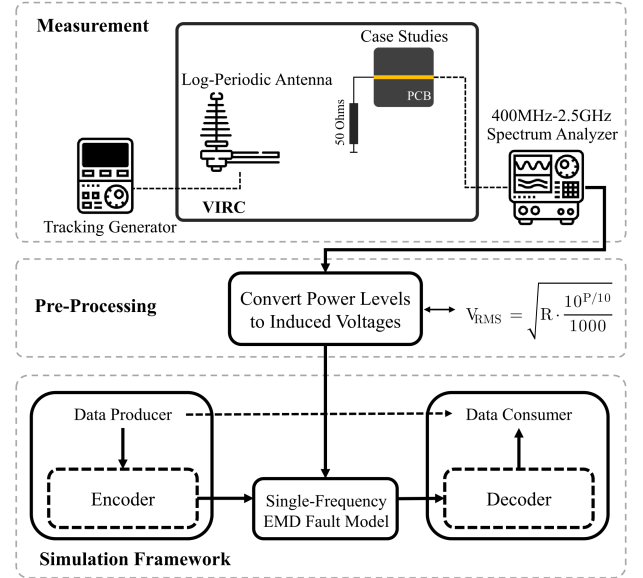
Measurement

Case Studies

Log-Periodic Antenna

PCB

50 Ohms

400MHz-2.5GHz Spectrum Analyzer

Tracking Generator

VIRC

Pre-Processing

Convert Power Levels to Induced Voltages

$V_{RMS} = \sqrt{R \cdot \frac{10^{P/10}}{1000}}$

Data Producer

Data Consumer

Encoder

Single-Frequency EMD Fault Model

Decoder

Simulation Framework